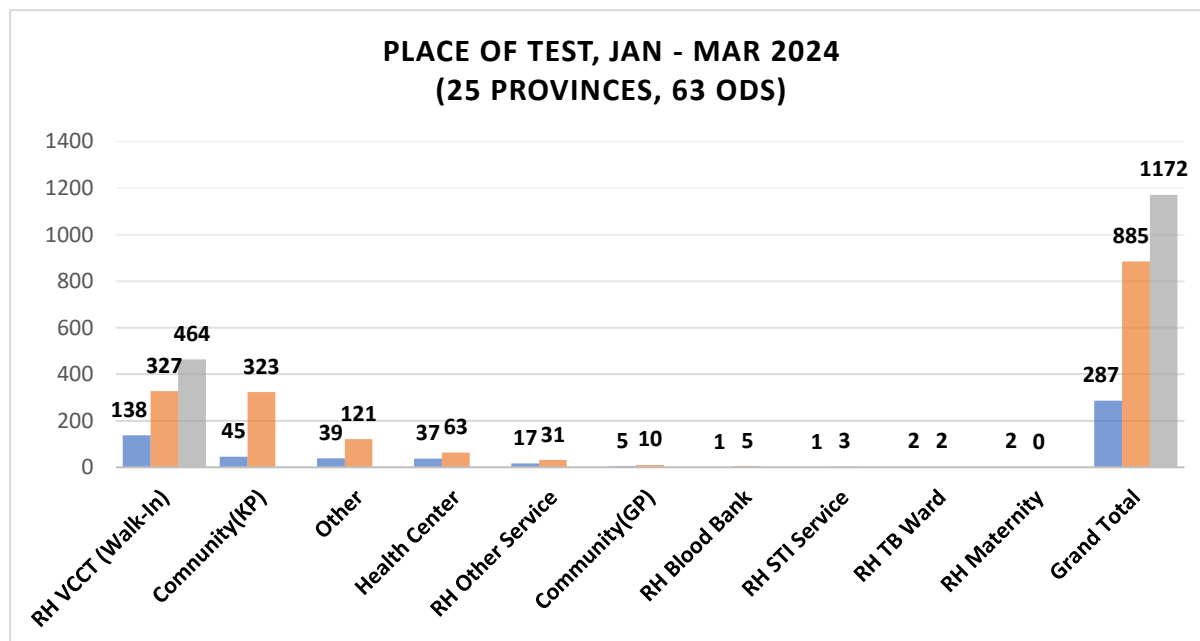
PLACE OF TEST, JAN - MAR 2024
(25 PROVINCES, 63 ODS)

1400
1200
1000
800
600
400
200
0

138 327 464
45 323
39 121
37 63
17 31
5 10
1 5
1 3
2 2
2 0
287 885 1172

RH VCCT (Walk-In)
Comnunity(KP)
Other
Health Center
RH Other Service
Community(GP)
RH Blood Bank
RH STI Service
RH TB Ward
RH Maternity
Grand Total